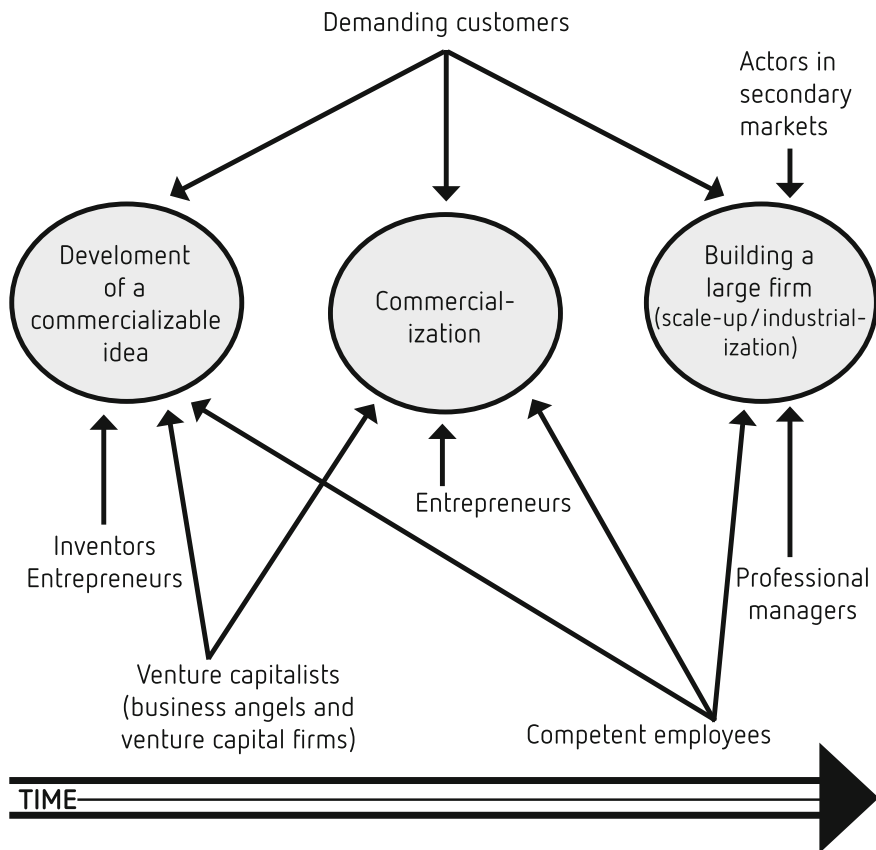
Demanding customers

Actors in secondary markets

Develoment of a commercializable idea

Commercialization

Building a large firm (scale-up/industrialization)

Entrepreneurs

Inventors Entrepreneurs

Professional managers

Venture capitalists (business angels and venture capital firms)

Competent employees

TIME